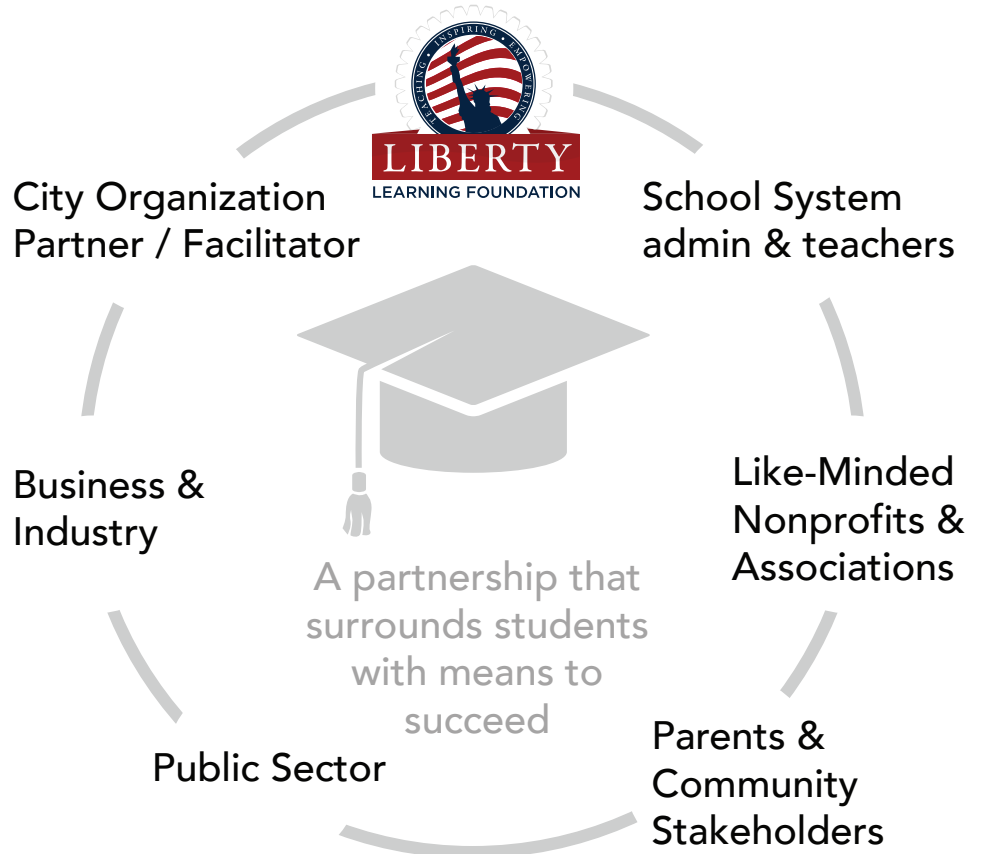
TEACHING · INSPIRING · EMPOWERING
LIBERTY
LEARNING FOUNDATION

City Organization Partner / Facilitator

School System admin & teachers

Business & Industry

Like-Minded Nonprofits & Associations

A partnership that surrounds students with means to succeed

Public Sector

Parents & Community Stakeholders